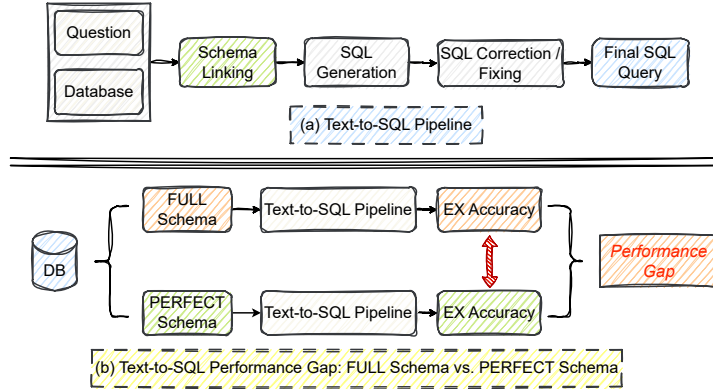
Question

Database

Schema Linking

SQL Generation

SQL Correction / Fixing

Final SQL Query

(a) Text-to-SQL Pipeline

DB

FULL Schema

Text-to-SQL Pipeline

EX Accuracy

PERFECT Schema

Text-to-SQL Pipeline

EX Accuracy

Performance Gap

(b) Text-to-SQL Performance Gap: FULL Schema vs. PERFECT Schema